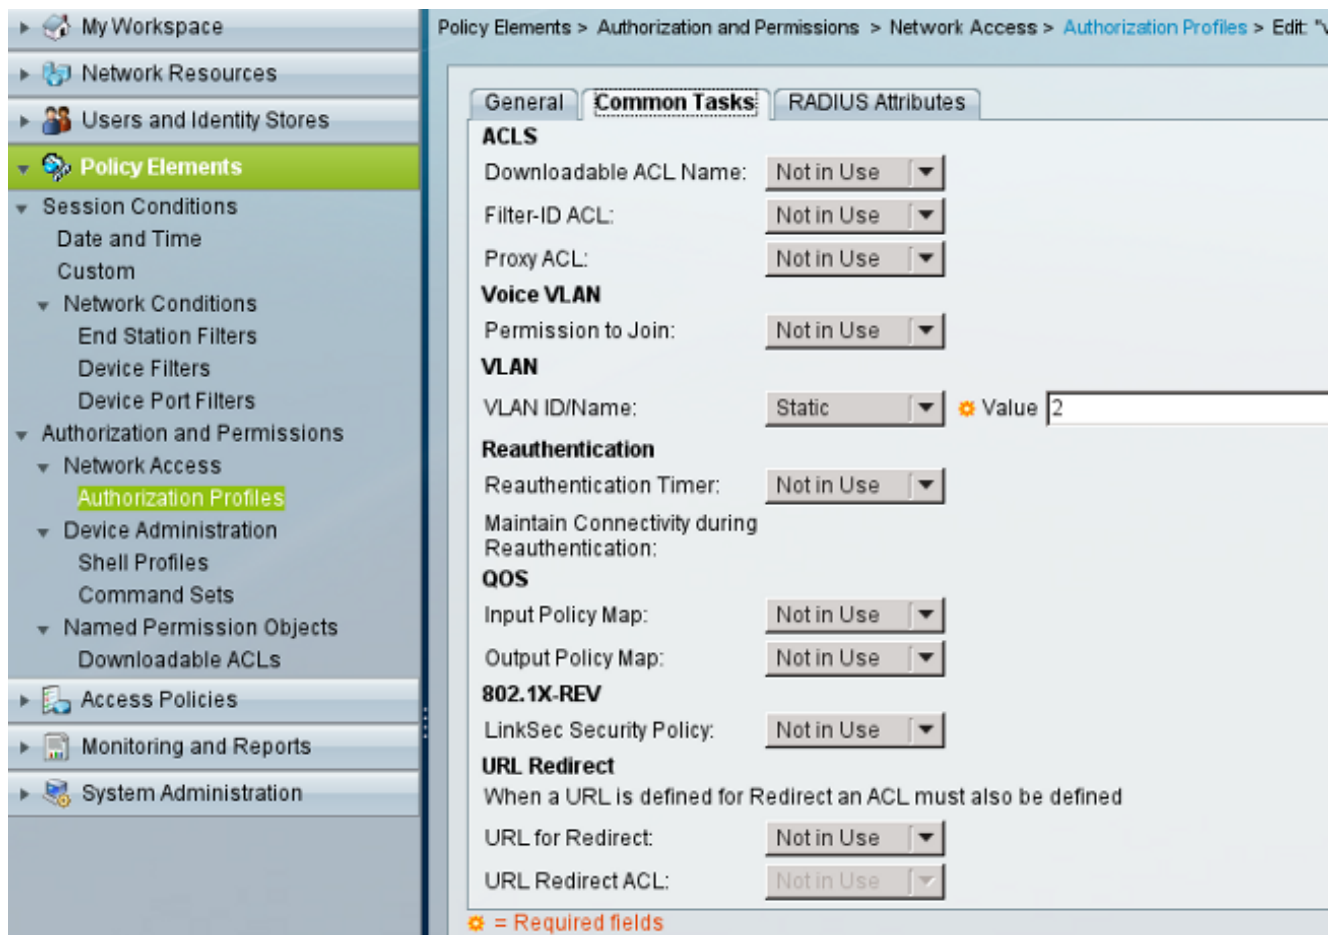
My Workspace
Network Resources
Users and Identity Stores
Policy Elements
Session Conditions
Date and Time
Custom
Network Conditions
End Station Filters
Device Filters
Device Port Filters
Authorization and Permissions
Network Access
Authorization Profiles
Device Administration
Shell Profiles
Command Sets
Named Permission Objects
Downloadable ACLs
Access Policies
Monitoring and Reports
System Administration

Policy Elements > Authorization and Permissions > Network Access > Authorization Profiles > Edit: "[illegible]

General
Common Tasks
RADIUS Attributes

ACLS
Downloadable ACL Name: Not in Use
Filter-ID ACL: Not in Use
Proxy ACL: Not in Use
Voice VLAN
Permission to Join: Not in Use
VLAN
VLAN ID/Name: Static
Value 2
Reauthentication
Reauthentication Timer: Not in Use
Maintain Connectivity during Reauthentication:
QOS
Input Policy Map: Not in Use
Output Policy Map: Not in Use
802.1X-REV
LinkSec Security Policy: Not in Use
URL Redirect
When a URL is defined for Redirect an ACL must also be defined
URL for Redirect: Not in Use
URL Redirect ACL: Not in Use
= Required fields